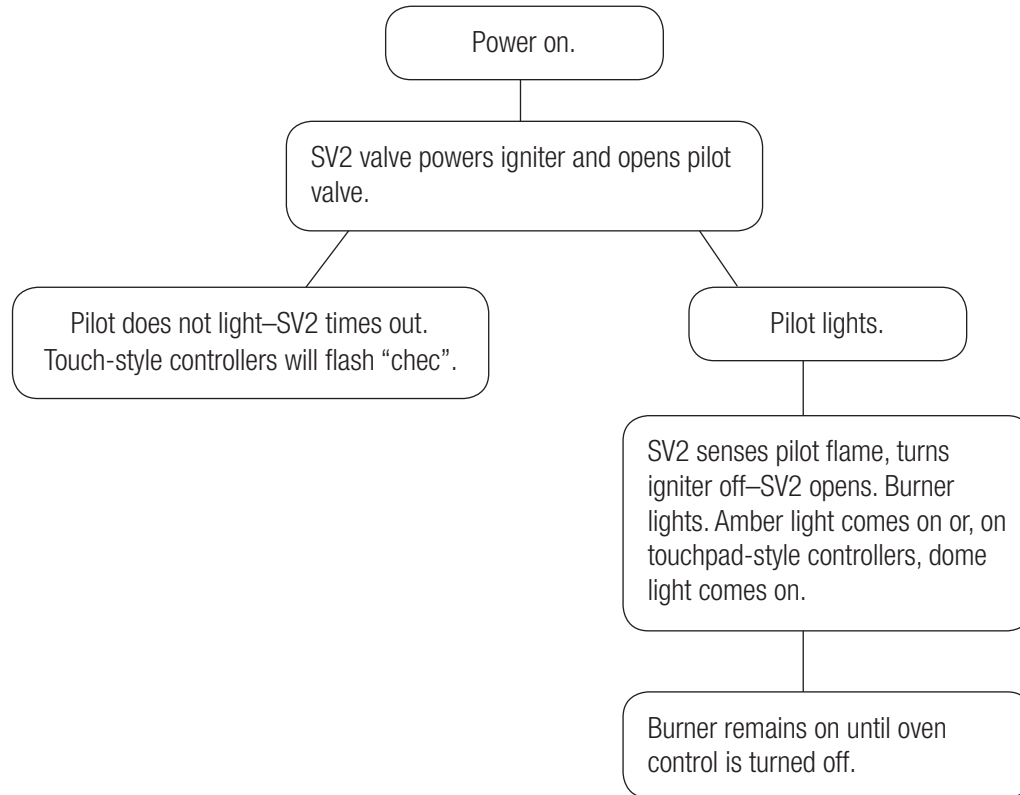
Power on.

SV2 valve powers igniter and opens pilot valve.

Pilot does not light–SV2 times out. Touch-style controllers will flash “chec”.

Pilot lights.

SV2 senses pilot flame, turns igniter off–SV2 opens. Burner lights. Amber light comes on or, on touchpad-style controllers, dome light comes on.

Burner remains on until oven control is turned off.